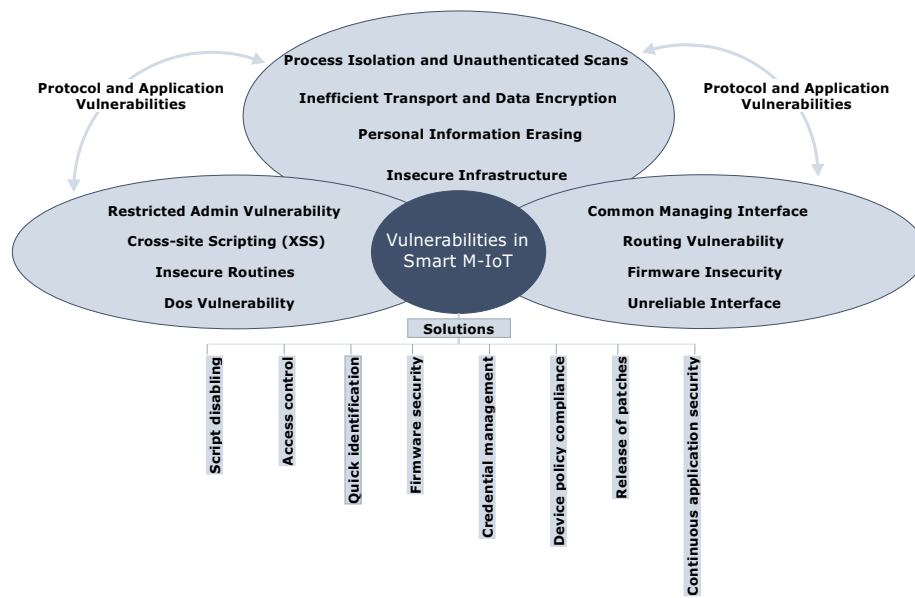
Protocol and Application Vulnerabilities

Process Isolation and Unauthenticated Scans

Inefficient Transport and Data Encryption

Personal Information Erasing

Insecure Infrastructure

Protocol and Application Vulnerabilities

Restricted Admin Vulnerability

Cross-site Scripting (XSS)

Insecure Routines

Dos Vulnerability

Vulnerabilities in Smart M-IoT

Common Managing Interface

Routing Vulnerability

Firmware Insecurity

Unreliable Interface

Solutions

Script disabling

Access control

Quick identification

Firmware security

Credential management

Device policy compliance

Release of patches

Continuous application security